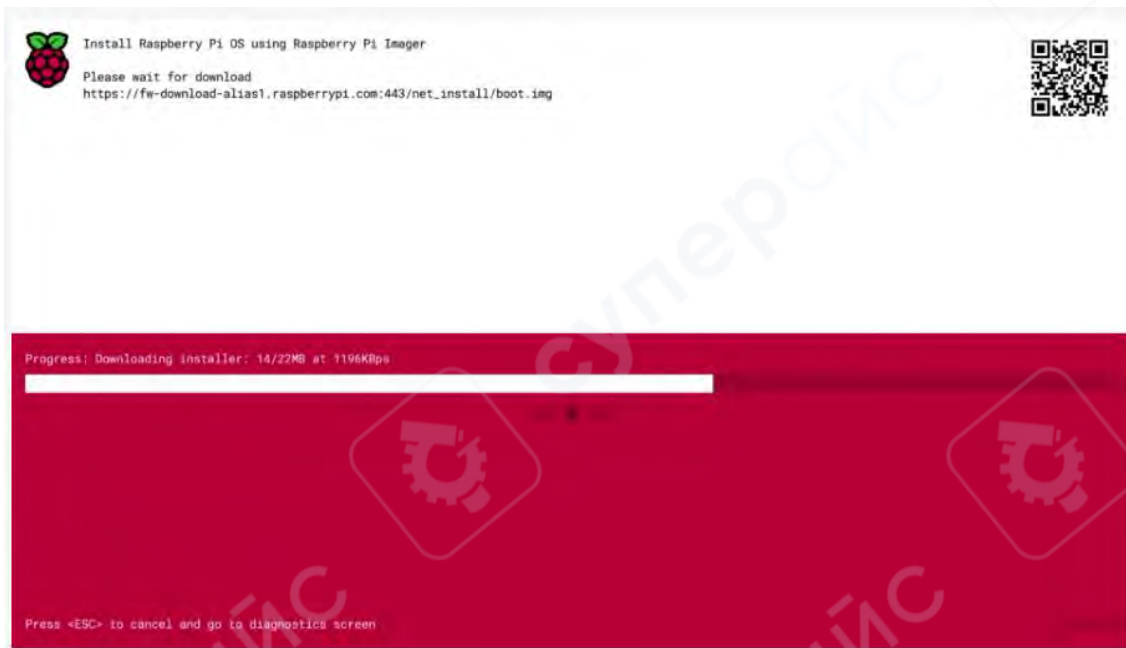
Install Raspberry Pi OS using Raspberry Pi Imager

Please wait for download
https://fw-download-alias1.raspberrypi.com:443/net_install/boot.img

Progress: Downloading installer: 14/22MB at 1196KBps

Press <ESC> to cancel and go to diagnostics screen

суперайс